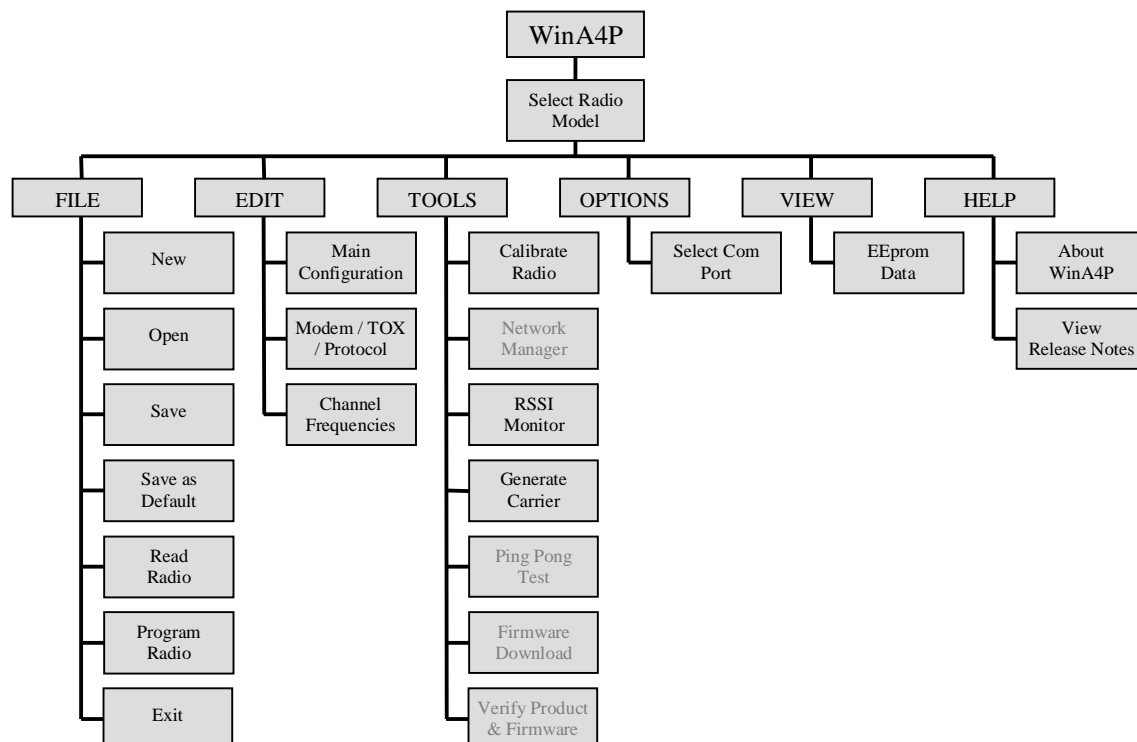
WinA4P

Select Radio Model

FILE

New

Open

Save

Save as Default

Read Radio

Program Radio

Exit

EDIT

Main Configuration

Modem / TOX / Protocol

Channel Frequencies

TOOLS

Calibrate Radio

Network Manager

RSSI Monitor

Generate Carrier

Ping Pong Test

Firmware Download

Verify Product & Firmware

OPTIONS

Select Com Port

VIEW

EEprom Data

HELP

About WinA4P

View Release Notes